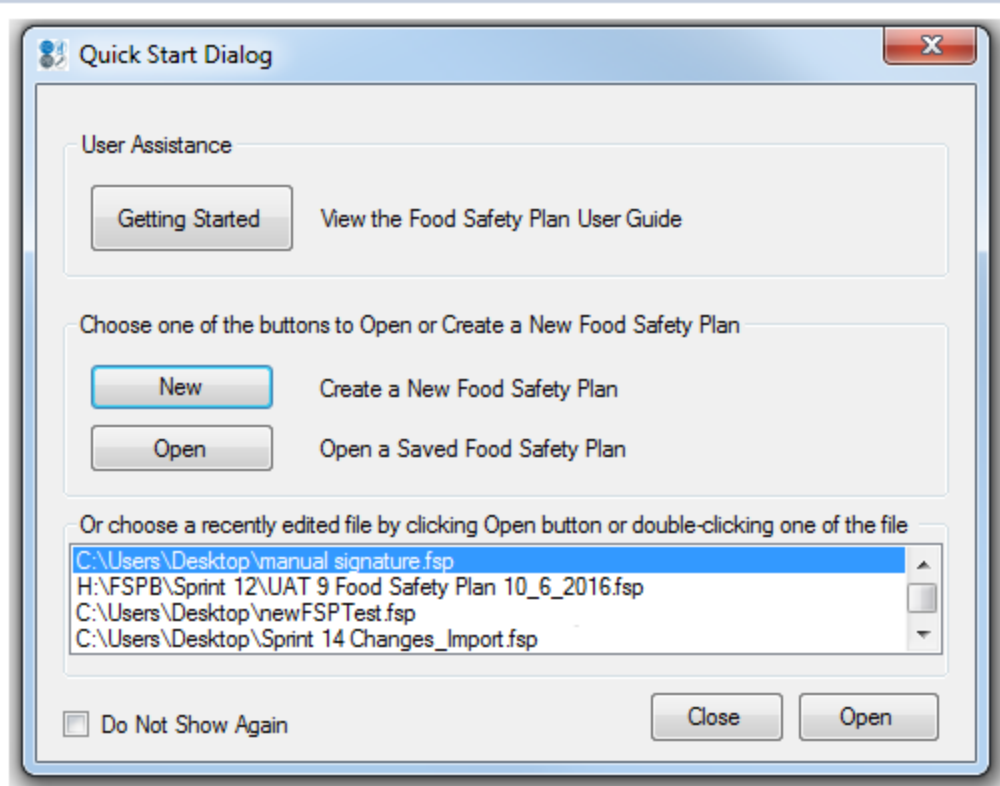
Quick Start Dialog

User Assistance

Getting Started

View the Food Safety Plan User Guide

Choose one of the buttons to Open or Create a New Food Safety Plan

New

Create a New Food Safety Plan

Open

Open a Saved Food Safety Plan

Or choose a recently edited file by clicking Open button or double-clicking one of the file

C:\Users\Desktop\manual signature.fsp
H:\FSPB\Sprint 12\UAT 9 Food Safety Plan 10_6_2016.fsp
C:\Users\Desktop\newFSPTest.fsp
C:\Users\Desktop\Sprint 14 Changes_Import.fsp

Do Not Show Again

Close

Open